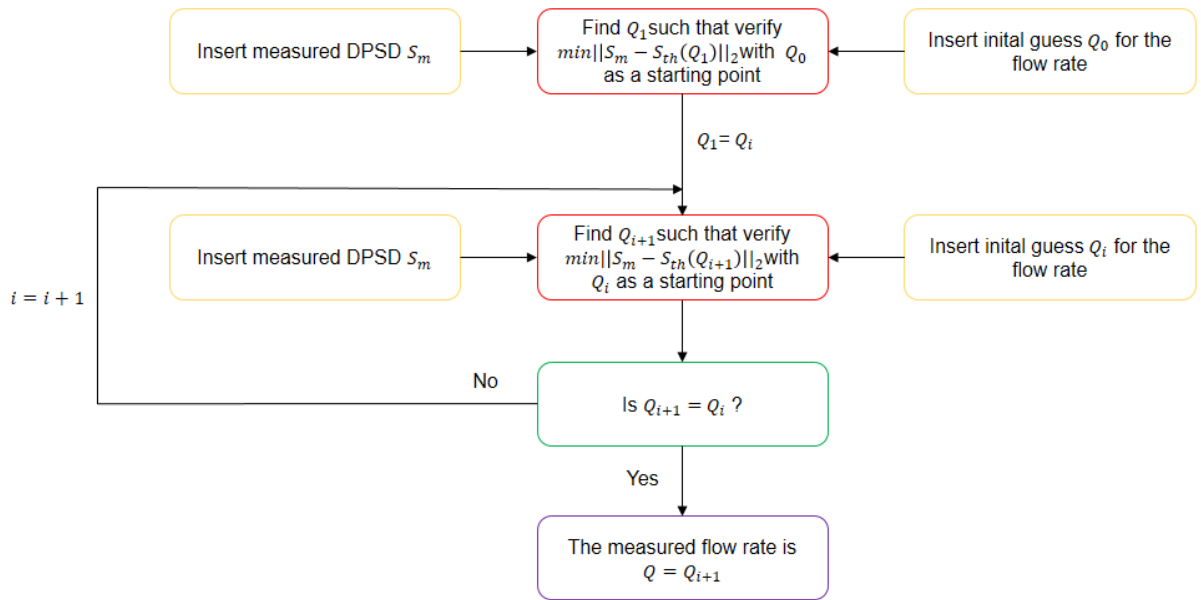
Insert measured DPSD $S_m$

Find $Q_1$such that verify $min||S_m - S_{th}(Q_1)||_2$with $Q_0$ as a starting point

Insert inital guess $Q_0$ for the flow rate

$Q_1 = Q_i$

$i = i + 1$

Insert measured DPSD $S_m$

Find $Q_{i+1}$such that verify $min||S_m - S_{th}(Q_{i+1})||_2$with $Q_i$ as a starting point

Insert inital guess $Q_i$ for the flow rate

No

Is $Q_{i+1} = Q_i$ ?

Yes

The measured flow rate is $Q = Q_{i+1}$